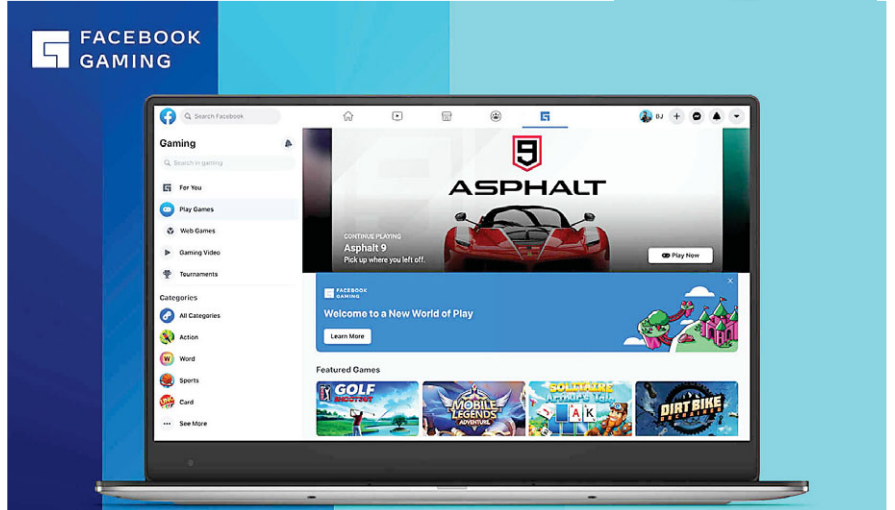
FACEBOOK GAMING

Search Facebook

BJ

Gaming

Search in gaming

For You

Play Games

Web Games

Gaming Video

Tournaments

Categories

All Categories

Action

Word

Sports

Card

See More

9

ASPHALT

CONTINUE PLAYING

Asphalt 9

Pick up where you left off.

Play Now

FACEBOOK GAMING

Welcome to a New World of Play

Learn More

Featured Games

GOLF SHOOTOUT

MOBILE LEGENDS ADVENTURE

SOLITAIRE Arthur's Tale

DIRT BIKE UNCHAINED